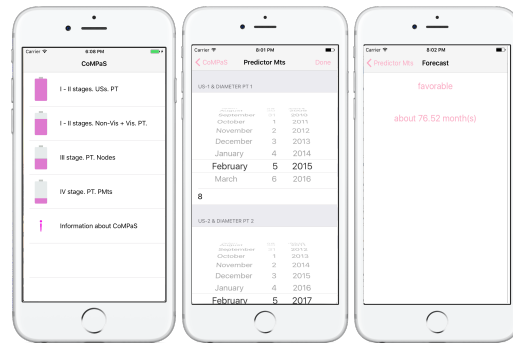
Carrier 8:00 PM

CoMPaS

I - II stages. USs. PT

I - II stages. Non-Vis + Vis. PT.

III stage. PT. Nodes

IV stage. PT. PMts

Information about CoMPaS

Carrier 8:01 PM

CoMPaS Predictor Mts Done

US-1 & DIAMETER PT 1

| | | |
|---|---|---|
| September | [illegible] | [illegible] |
| October | 1 | 2011 |
| November | 2 | 2012 |
| December | 3 | 2013 |
| January | 4 | 2014 |
| February | 5 | 2015 |
| March | 6 | 2016 |

8

US-2 & DIAMETER PT 2

| | | |
|---|---|---|
| September | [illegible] | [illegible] |
| October | 1 | 2013 |
| November | 2 | 2014 |
| December | 3 | 2015 |
| January | 4 | 2016 |
| February | 5 | 2017 |

Carrier 8:02 PM

Predictor Mts Forecast

favorable

about 76.52 month(s)